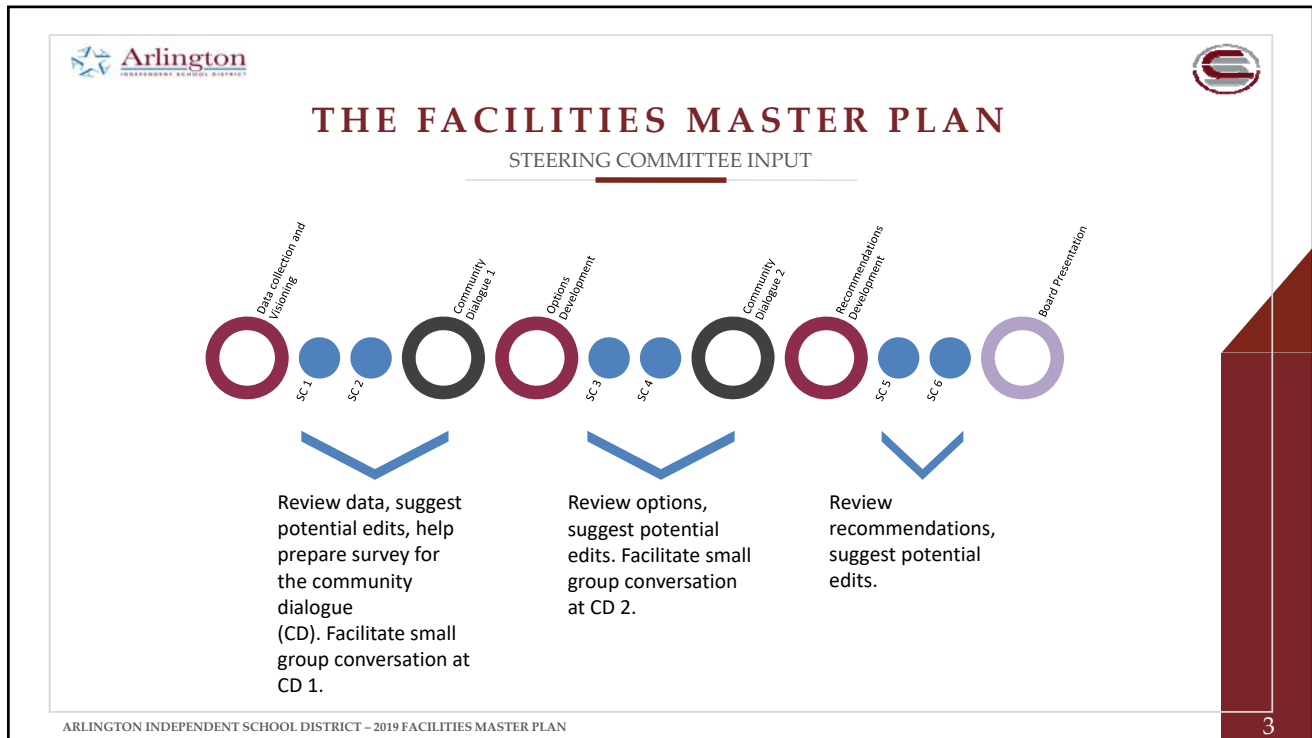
Arlington
INDEPENDENT SCHOOL DISTRICT

THE FACILITIES MASTER PLAN

STEERING COMMITTEE INPUT

Data collection and Visioning

SC 1

SC 2

Community Dialogue 1

Options Development

SC 3

SC 4

Community Dialogue 2

Recommendations Development

SC 5

SC 6

Board Presentation

Review data, suggest potential edits, help prepare survey for the community dialogue (CD). Facilitate small group conversation at CD 1.

Review options, suggest potential edits. Facilitate small group conversation at CD 2.

Review recommendations, suggest potential edits.

ARLINGTON INDEPENDENT SCHOOL DISTRICT – 2019 FACILITIES MASTER PLAN

3